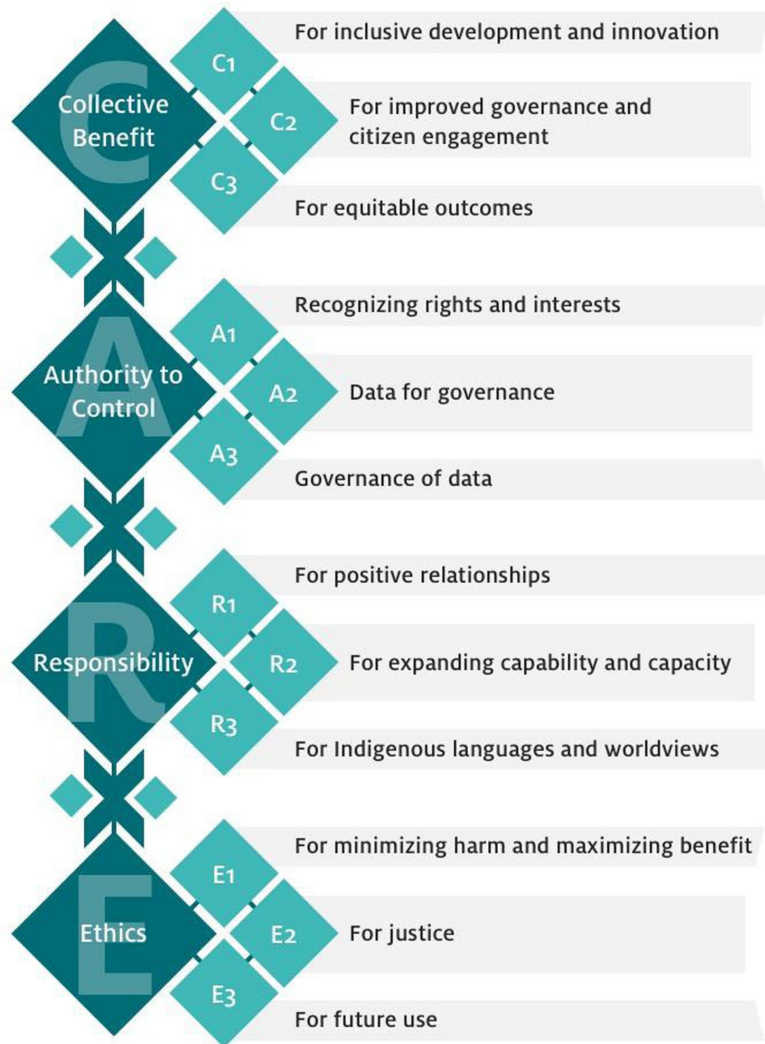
C
Collective Benefit
C1
For inclusive development and innovation
C2
For improved governance and citizen engagement
C3
For equitable outcomes

A
Authority to Control
A1
Recognizing rights and interests
A2
Data for governance
A3
Governance of data

R
Responsibility
R1
For positive relationships
R2
For expanding capability and capacity
R3
For Indigenous languages and worldviews

E
Ethics
E1
For minimizing harm and maximizing benefit
E2
For justice
E3
For future use